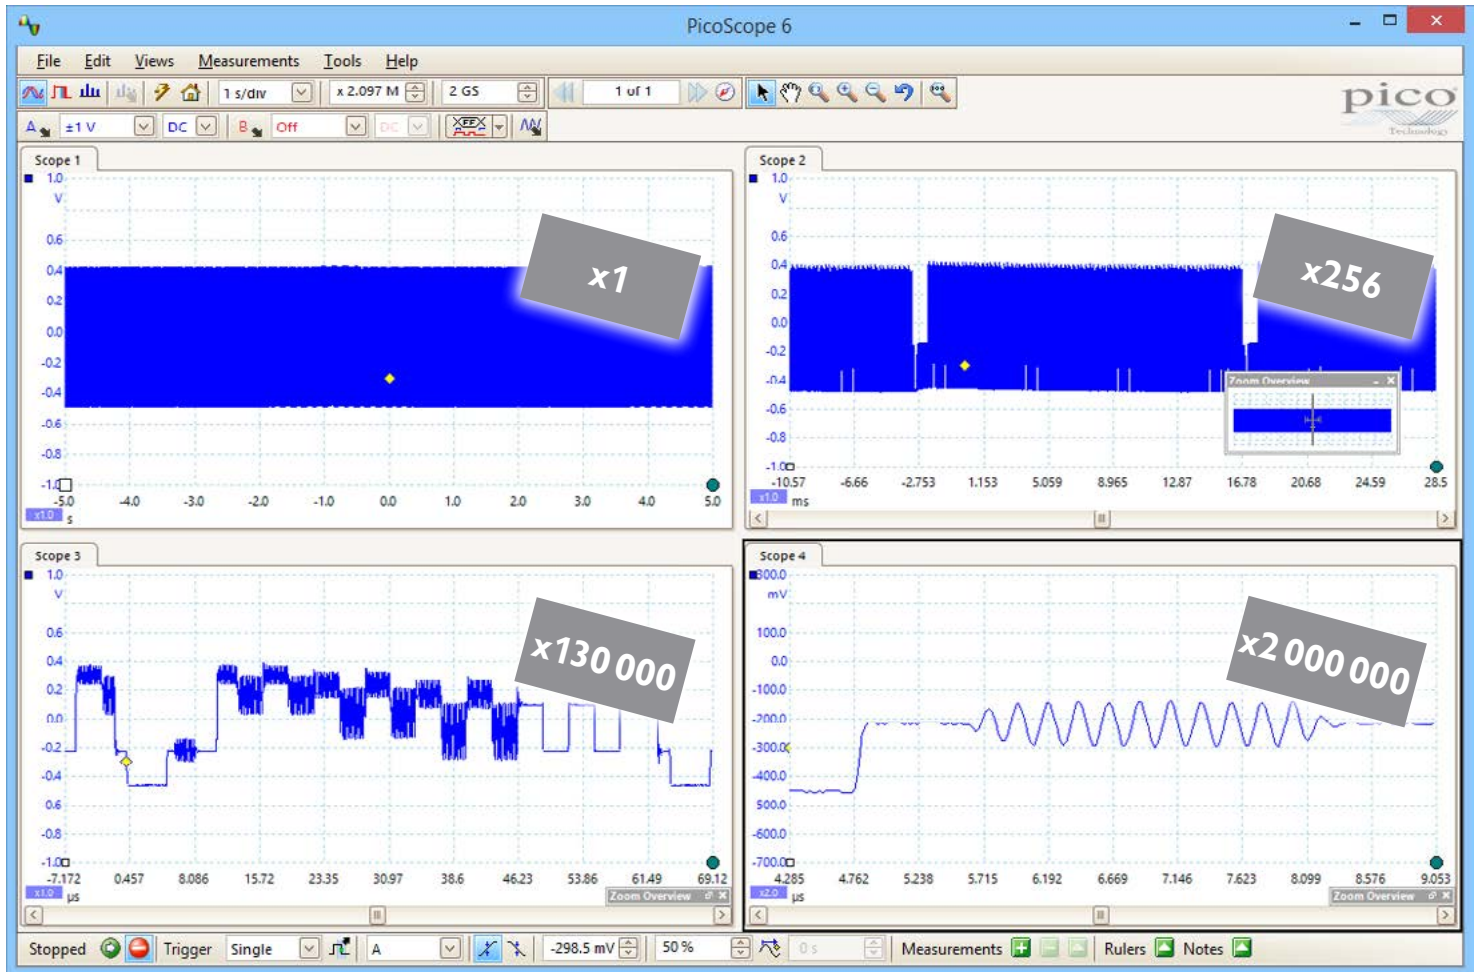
PicoScope 6

File Edit Views Measurements Tools Help

1 s/div x 2.097 M 2 GS 1 of 1

pico Technology

A ±1 V DC B Off DC

Scope 1
1.0 V 0.6 0.4 0.2 0.0 -0.2 -0.4 -0.6 -0.8 -1.0
-5.0 -4.0 -3.0 -2.0 -1.0 0.0 1.0 2.0 3.0 4.0 5.0
x1.0 s
x1

Scope 2
1.0 V 0.6 0.4 0.2 0.0 -0.2 -0.4 -0.6 -0.8 -1.0
-10.57 -6.66 -2.753 1.153 5.059 8.965 12.87 16.78 20.68 24.59 28.5
x1.0 ms
Zoom Overview
x256

Scope 3
1.0 V 0.6 0.4 0.2 0.0 -0.2 -0.4 0.6 -0.8 -1.0
-7.172 0.457 8.086 15.72 23.35 30.97 38.6 46.23 53.86 61.49 69.12
x1.0 μs
Zoom Overview
x130 000

Scope 4
300.0 mV 100.0 0.0 -100.0 -200.0 -300.0 -400.0 500.0 -600.0 -700.0
4.285 4.762 5.238 5.715 6.192 6.669 7.146 7.623 8.099 8.576 9.053
x2.0 μs
Zoom Overview
x2 000 000

Stopped Trigger Single A -298.5 mV 50 % 0 s Measurements Rulers Notes